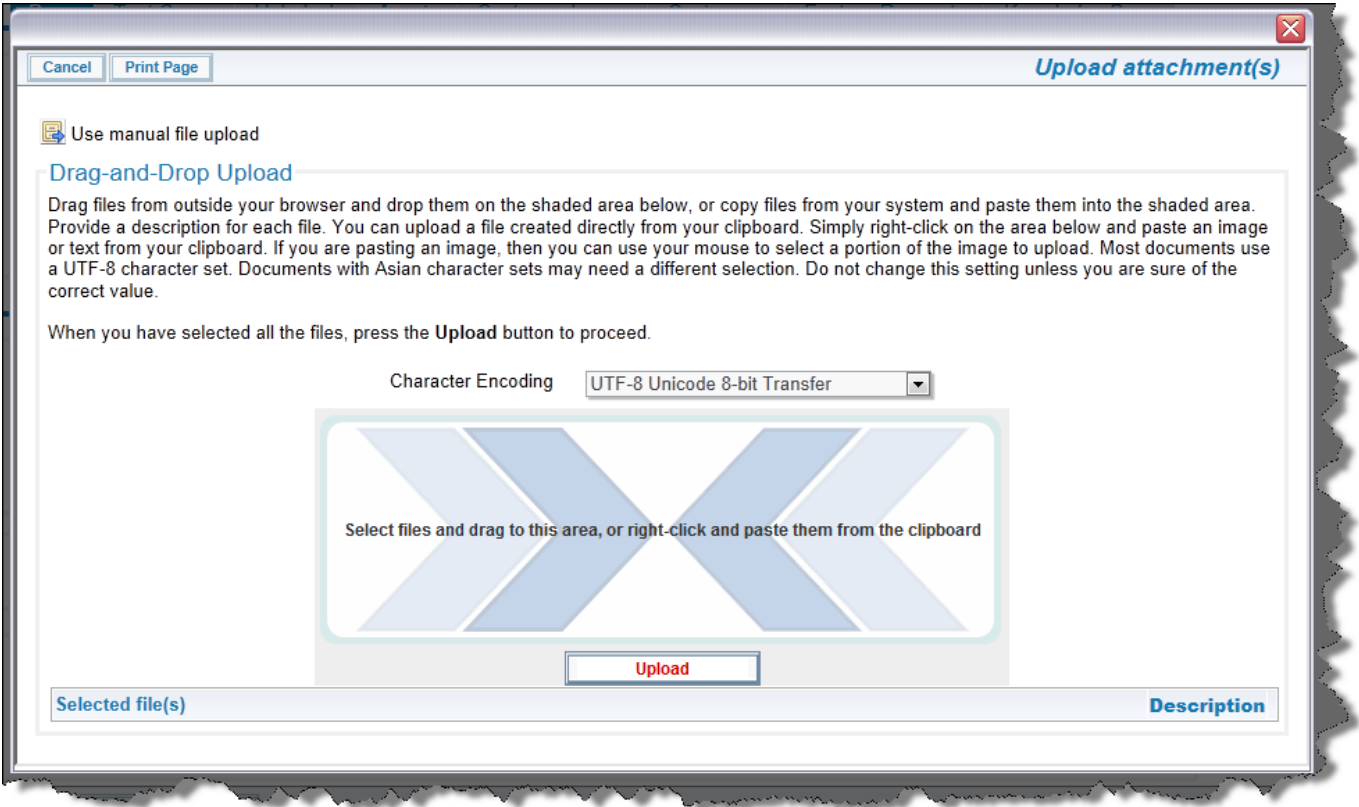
Cancel Print Page

Upload attachment(s)

Use manual file upload

Drag-and-Drop Upload

Drag files from outside your browser and drop them on the shaded area below, or copy files from your system and paste them into the shaded area. Provide a description for each file. You can upload a file created directly from your clipboard. Simply right-click on the area below and paste an image or text from your clipboard. If you are pasting an image, then you can use your mouse to select a portion of the image to upload. Most documents use a UTF-8 character set. Documents with Asian character sets may need a different selection. Do not change this setting unless you are sure of the correct value.

When you have selected all the files, press the **Upload** button to proceed.

Character Encoding UTF-8 Unicode 8-bit Transfer

Select files and drag to this area, or right-click and paste them from the clipboard

Upload

| Selected file(s) | Description |
|---|---|